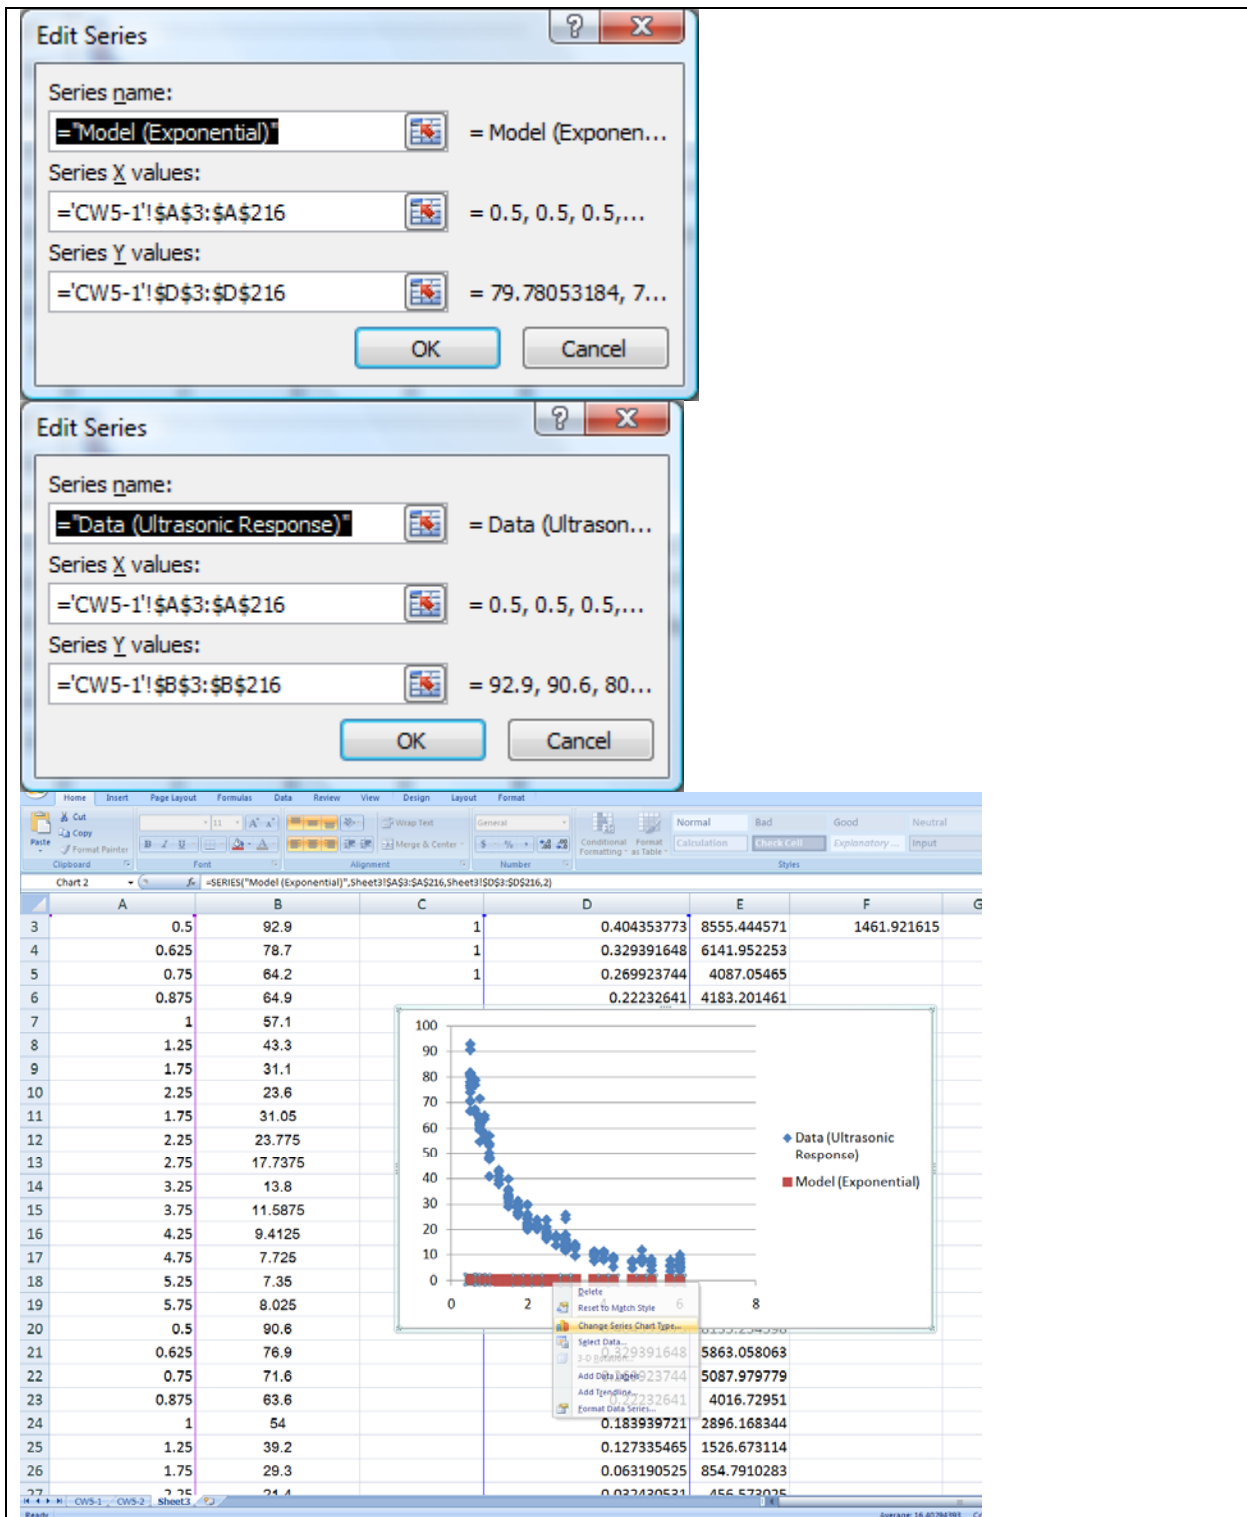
Edit Series

Series name:

="Model (Exponential)"

= Model (Exponen...

Series X values:

='CW5-1'!$A$3:$A$216

= 0.5, 0.5, 0.5,...

Series Y values:

='CW5-1'!$D$3:$D$216

= 79.78053184, 7...

OK

Cancel

Edit Series

Series name:

="Data (Ultrasonic Response)"

= Data (Ultrason...

Series X values:

='CW5-1'!$A$3:$A$216

= 0.5, 0.5, 0.5,...

Series Y values:

='CW5-1'!$B$3:$B$216

= 92.9, 90.6, 80...

OK

Cancel

Home Insert Page Layout Formulas Data Review View Design Layout Format

Cut Copy Paste Format Painter Clipboard Font Wrap Text Merge & Center Alignment General Number Conditional Formatting Format as Table Normal Bad Good Neutral Calculation Check Cell Explanatory ... Input Styles

Chart 2 =SERIES("Model (Exponential)",Sheet3!$A$3:$A$216,Sheet3!$D$3:$D$216,2)

| | A | B | C | D | E | F |
|---|---|---|---|---|---|---|
| 3 | 0.5 | 92.9 | 1 | 0.404353773 | 8555.444571 | 1461.921615 |
| 4 | 0.625 | 78.7 | 1 | 0.329391648 | 6141.952253 | |
| 5 | 0.75 | 64.2 | 1 | 0.269923744 | 4087.05465 | |
| 6 | 0.875 | 64.9 | | 0.22232641 | 4183.201461 | |
| 7 | 1 | 57.1 | | | | |
| 8 | 1.25 | 43.3 | | | | |
| 9 | 1.75 | 31.1 | | | | |
| 10 | 2.25 | 23.6 | | | | |
| 11 | 1.75 | 31.05 | | | | |
| 12 | 2.25 | 23.775 | | | | |
| 13 | 2.75 | 17.7375 | | | | |
| 14 | 3.25 | 13.8 | | | | |
| 15 | 3.75 | 11.5875 | | | | |
| 16 | 4.25 | 9.4125 | | | | |
| 17 | 4.75 | 7.725 | | | | |
| 18 | 5.25 | 7.35 | | | | |
| 19 | 5.75 | 8.025 | | | | |
| 20 | 0.5 | 90.6 | | | | |
| 21 | 0.625 | 76.9 | | 0.329391648 | 5863.058063 | |
| 22 | 0.75 | 71.6 | | 0.269923744 | 5087.979779 | |
| 23 | 0.875 | 63.6 | | 0.22232641 | 4016.72951 | |
| 24 | 1 | 54 | | 0.183939721 | 2896.168344 | |
| 25 | 1.25 | 39.2 | | 0.127335465 | 1526.673114 | |
| 26 | 1.75 | 29.3 | | 0.063190525 | 854.7910283 | |

100 90 80 70 60 50 40 30 20 10 0
0 2 6 8

Data (Ultrasonic Response)
Model (Exponential)

Delete
Reset to Match Style
Change Series Chart Type...
Select Data...
3-D Rotation...
Add Data Labels
Add Trendline...
Format Data Series...

CW5-1 CW5-2 Sheet3

Ready